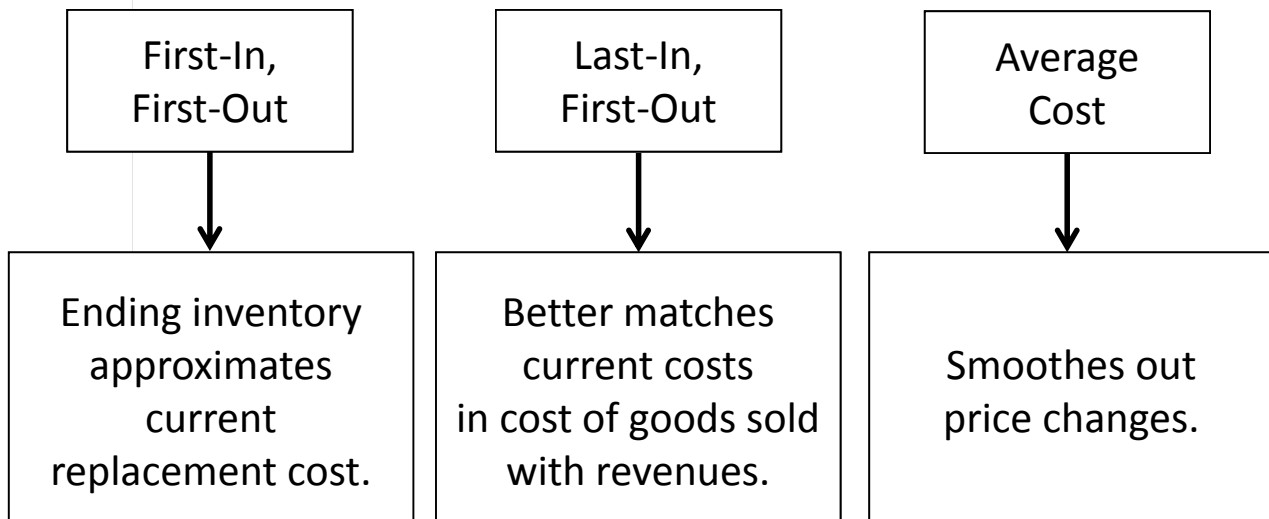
First-In, First-Out

Ending inventory approximates current replacement cost.

Last-In, First-Out

Better matches current costs in cost of goods sold with revenues.

Average Cost

Smoothes out price changes.